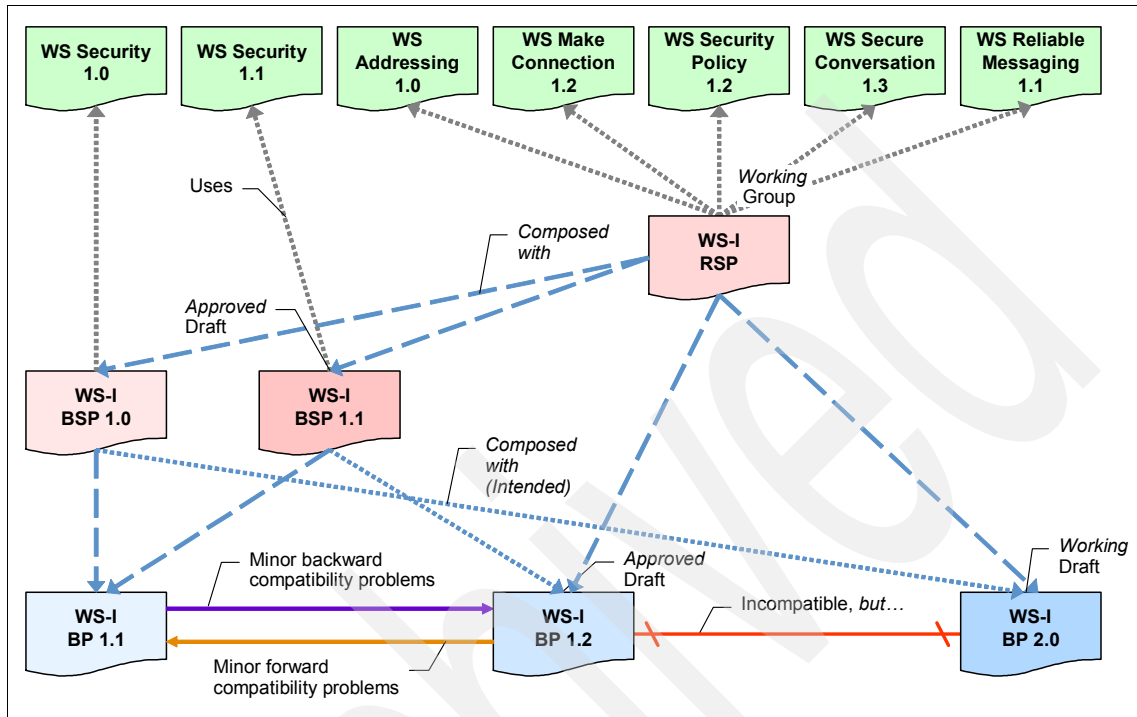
WS Security 1.0

WS Security 1.1

WS Addressing 1.0

WS Make Connection 1.2

WS Security Policy 1.2

WS Secure Conversation 1.3

WS Reliable Messaging 1.1

Uses

Working Group

Composed with

WS-I RSP

Approved Draft

WS-I BSP 1.0

WS-I BSP 1.1

Composed with (Intended)

Minor backward compatibility problems

Approved Draft

Working Draft

WS-I BP 1.1

WS-I BP 1.2

Incompatible, but…

WS-I BP 2.0

Minor forward compatibility problems